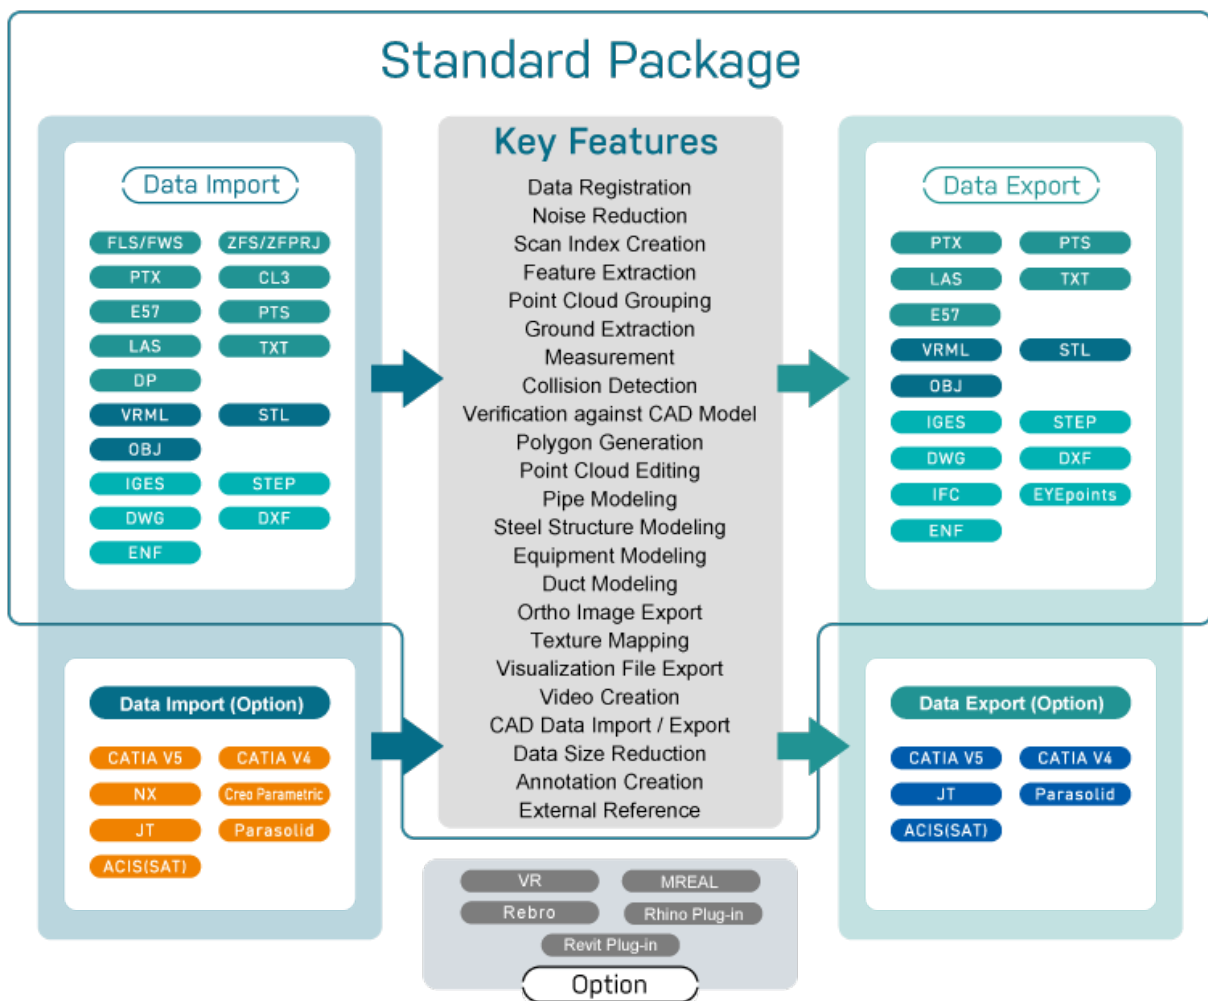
Standard Package

Data Import

FLS/FWS
ZFS/ZFPRJ
PTX
CL3
E57
PTS
LAS
TXT
DP
VRML
STL
OBJ
IGES
STEP
DWG
DXF
ENF

Data Import (Option)

CATIA V5
CATIA V4
NX
Creo Parametric
JT
Parasolid
ACIS(SAT)

Key Features

Data Registration
Noise Reduction
Scan Index Creation
Feature Extraction
Point Cloud Grouping
Ground Extraction
Measurement
Collision Detection
Verification against CAD Model
Polygon Generation
Point Cloud Editing
Pipe Modeling
Steel Structure Modeling
Equipment Modeling
Duct Modeling
Ortho Image Export
Texture Mapping
Visualization File Export
Video Creation
CAD Data Import / Export
Data Size Reduction
Annotation Creation
External Reference

VR
MREAL
Rebro
Rhino Plug-in
Revit Plug-in
Option

Data Export

PTX
PTS
LAS
TXT
E57
VRML
STL
OBJ
IGES
STEP
DWG
DXF
IFC
EYEpoints
ENF

Data Export (Option)

CATIA V5
CATIA V4
JT
Parasolid
ACIS(SAT)